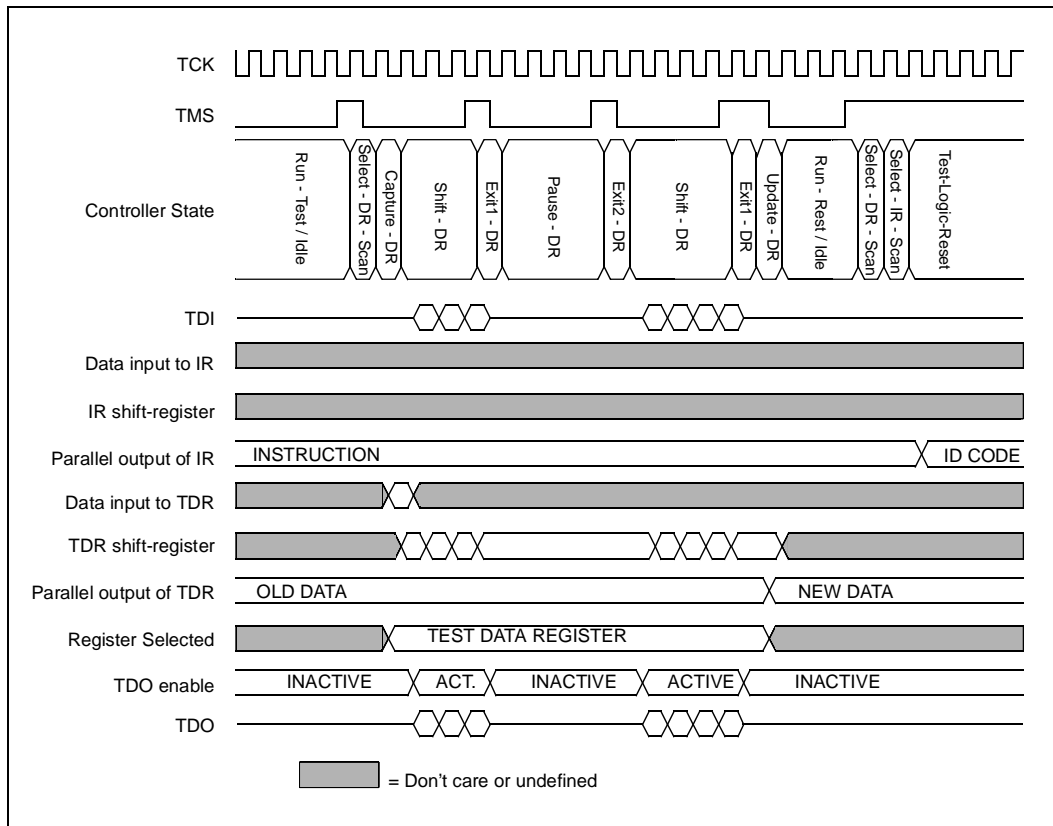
TCK

TMS

Controller State

Run - Test / Idle

Select - DR - Scan

Capture - DR

Shift - DR

Exit1 - DR

Pause - DR

Exit2 - DR

Shift - DR

Exit1 - DR

Update - DR

Run - Rest / Idle

Select - DR - Scan

Select - IR - Scan

Test-Logic-Reset

TDI

Data input to IR

IR shift-register

Parallel output of IR

INSTRUCTION

ID CODE

Data input to TDR

TDR shift-register

Parallel output of TDR

OLD DATA

NEW DATA

Register Selected

TEST DATA REGISTER

TDO enable

INACTIVE

ACT.

INACTIVE

ACTIVE

INACTIVE

TDO

= Don't care or undefined